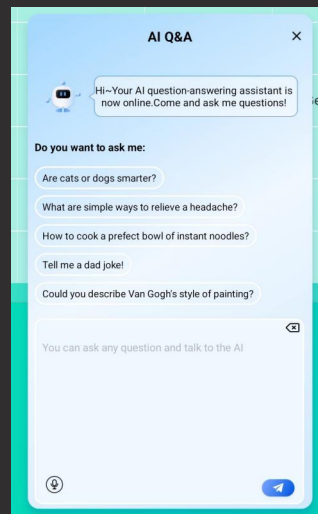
AI Q&A

×

Hi~Your AI question-answering assistant is now online.Come and ask me questions!

Do you want to ask me:

Are cats or dogs smarter?

What are simple ways to relieve a headache?

How to cook a prefect bowl of instant noodles?

Tell me a dad joke!

Could you describe Van Gogh's style of painting?

You can ask any question and talk to the AI